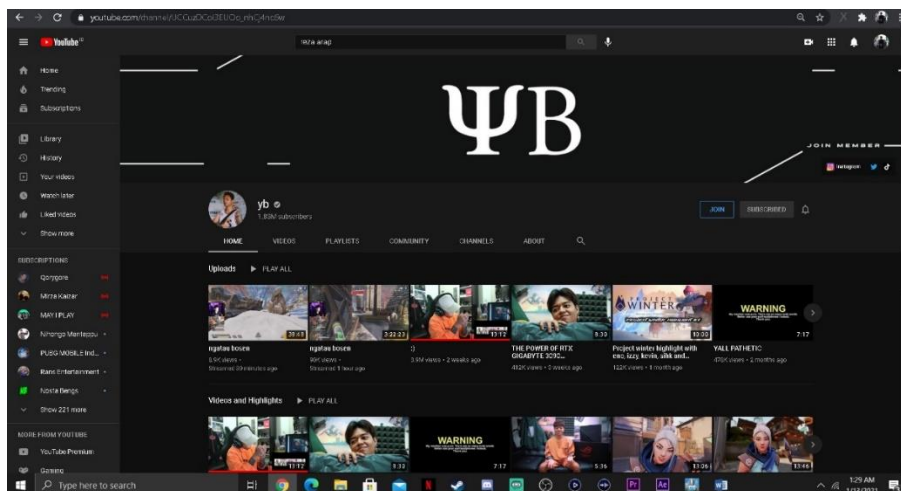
youtube.com/channel/UCCuzDCoI3EUOo_nhG4ncGw

YouTube

Ketik arap

Home
Trending
Subscriptions
Library
History
Your videos
Watch later
Liked videos
Show more

SUBSCRIPTIONS
Qorygore
Mirza Kaizer
MAY I PLAY
Nihongo Mantappu
PUBG MOBILE Ind...
Rans Entertainment
Nosta Bengs
Show 221 more

MORE FROM YOUTUBE
YouTube Premium
Gaming

ΨB

JOIN MEMBER
Instagram

yb
1.83M subscribers

JOIN
SUBSCRIBED

HOME
VIDEOS
PLAYLISTS
COMMUNITY
CHANNELS
ABOUT

Uploads
PLAY ALL

20:43
ngatas bosen
5.9K views • Streamed 39 minutes ago

2:22:23
ngatas bosen
99K views • Streamed 1 hour ago

13:12
:)
3.9M views • 2 weeks ago

9:33
THE POWER OF RTX GIGABYTE 3090...
412K views • 3 weeks ago

PROJECT WINTER
13:30
Project winter highlight with exo, izzy, kevin, alhk and...
122K views • 1 month ago

WARNING
7:17
YALL PATHETIC
478K views • 2 months ago

Videos and Highlights
PLAY ALL

13:12
9:33
WARNING
7:17
5:36
13:06
13:46

Type here to search

1:29 AM
1/12/2021